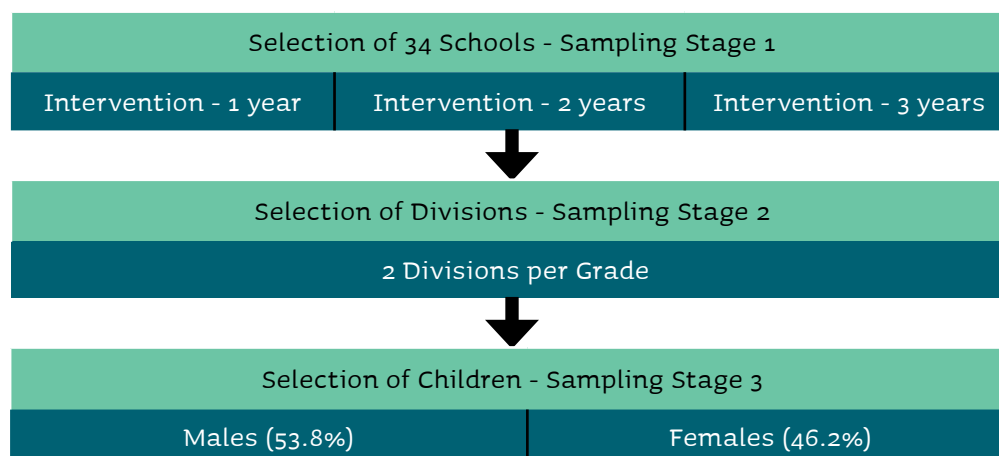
Selection of 34 Schools - Sampling Stage 1

| Intervention - 1 year | Intervention - 2 years | Intervention - 3 years |
|---|---|---|

Selection of Divisions - Sampling Stage 2

2 Divisions per Grade

Selection of Children - Sampling Stage 3

| Males (53.8%) | Females (46.2%) |
|---|---|